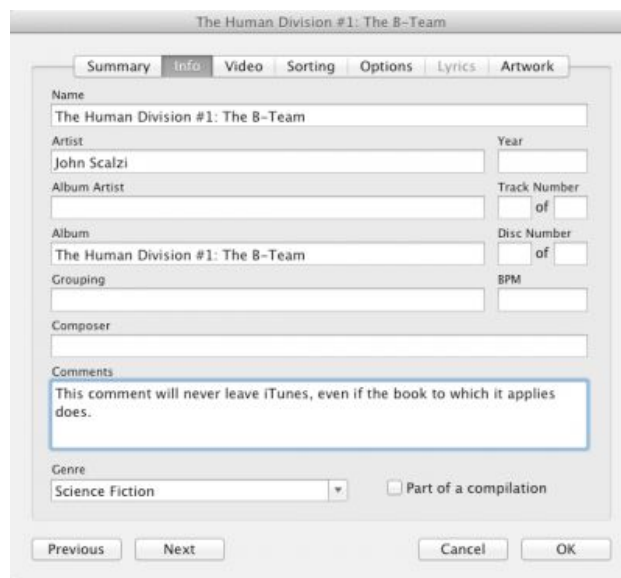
The Human Division #1: The B-Team

Summary Info Video Sorting Options Lyrics Artwork

Name
The Human Division #1: The B-Team

Artist
John Scalzi

Year

Album Artist

Track Number
of

Album
The Human Division #1: The B-Team

Disc Number
of

Grouping

BPM

Composer

Comments
This comment will never leave iTunes, even if the book to which it applies does.

Genre
Science Fiction

Part of a compilation

Previous Next Cancel OK